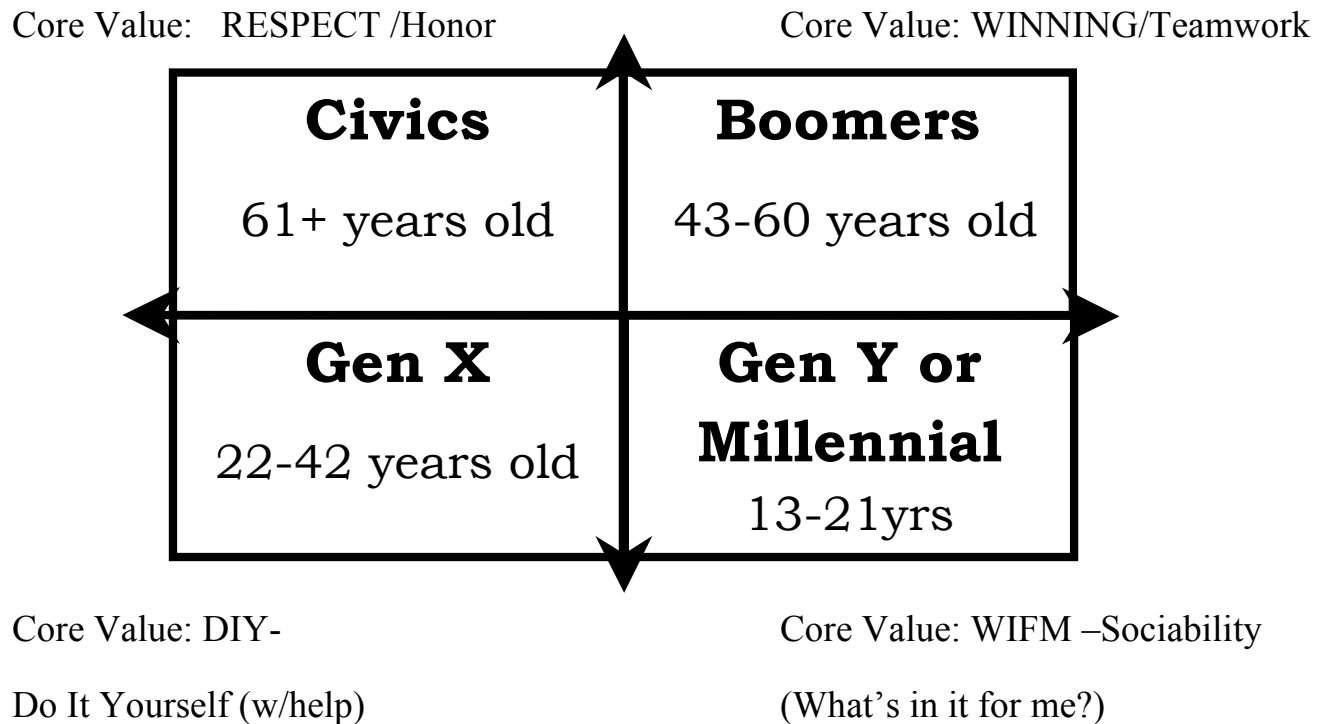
Core Value: RESPECT /Honor

Core Value: WINNING/Teamwork

| **Civics** 61+ years old | **Boomers** 43-60 years old |
|---|---|
| **Gen X** 22-42 years old | **Gen Y or Millennial** 13-21yrs |

Core Value: DIY-

Do It Yourself (w/help)

Core Value: WIFM –Sociability

(What's in it for me?)